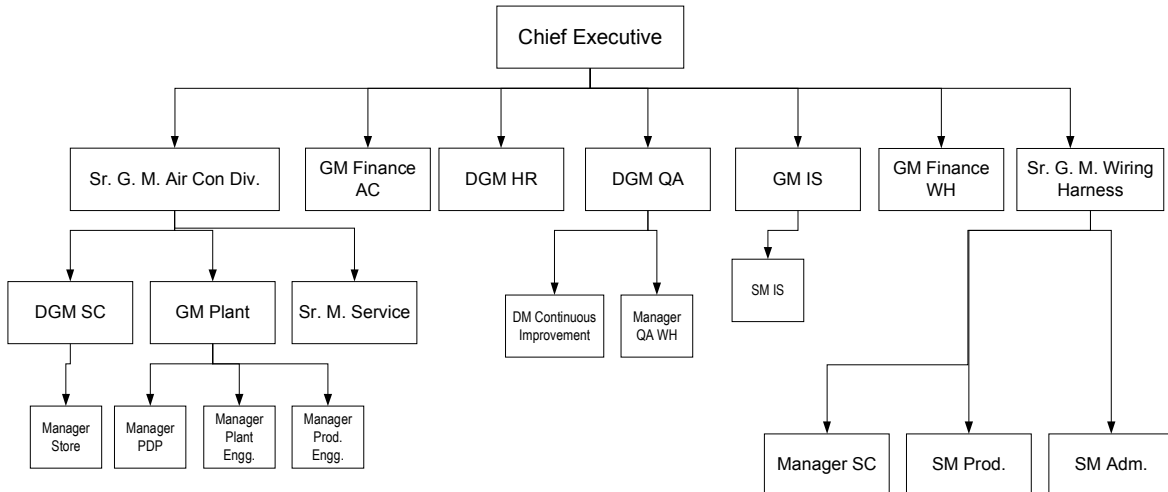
Chief Executive

Sr. G. M. Air Con Div.

GM Finance AC

DGM HR

DGM QA

GM IS

GM Finance WH

Sr. G. M. Wiring Harness

DGM SC

GM Plant

Sr. M. Service

DM Continuous Improvement

Manager QA WH

SM IS

Manager Store

Manager PDP

Manager Plant Engg.

Manager Prod. Engg.

Manager SC

SM Prod.

SM Adm.